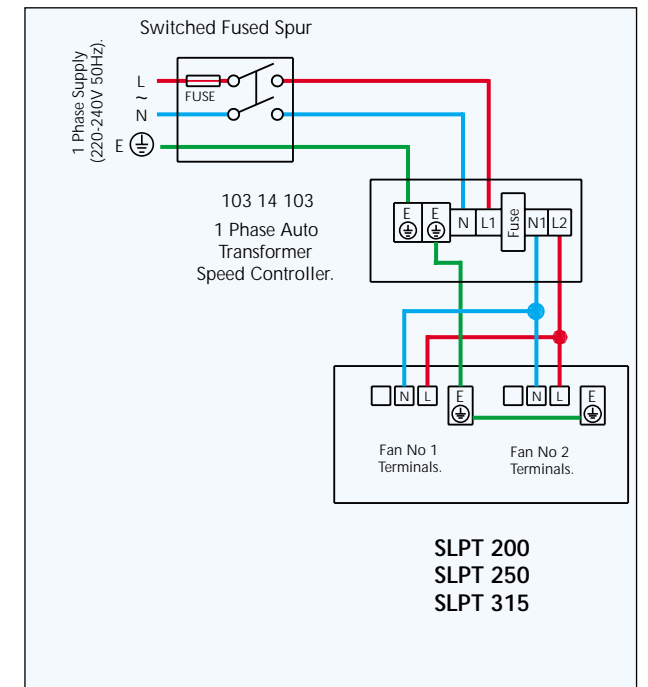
Switched Fused Spur

1 Phase Supply (220-240V 50Hz).

L
~
N
E

FUSE

103 14 103

1 Phase Auto Transformer Speed Controller.

E E N L1 Fuse N1 L2

N L E N L E

Fan No 1 Terminals.

Fan No 2 Terminals.

SLPT 200
SLPT 250
SLPT 315